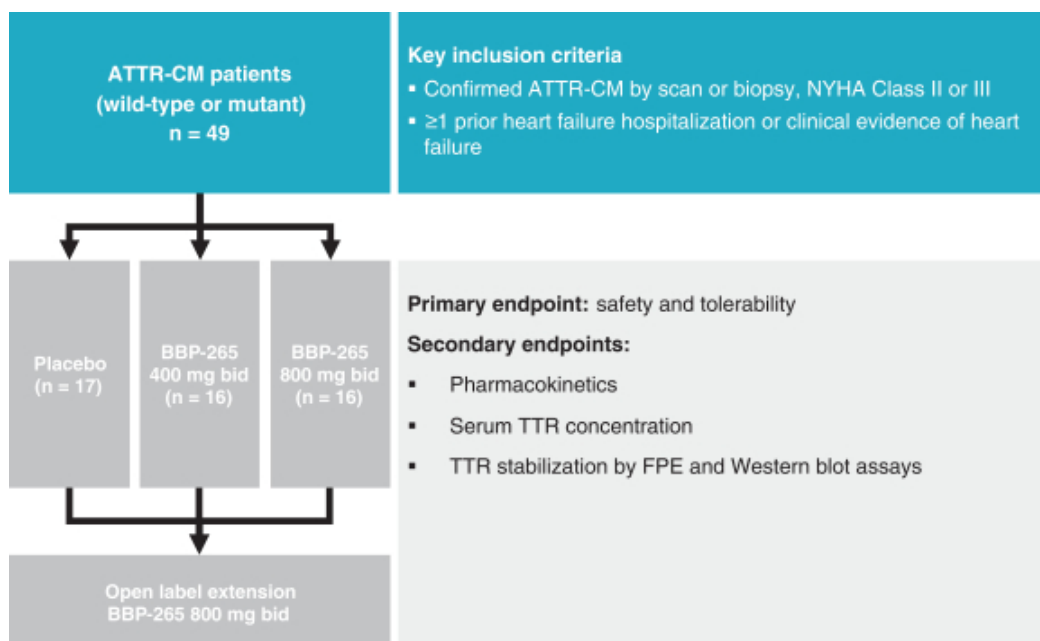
ATTR-CM patients
(wild-type or mutant)
n = 49

Key inclusion criteria
▪ Confirmed ATTR-CM by scan or biopsy, NYHA Class II or III
▪ ≥1 prior heart failure hospitalization or clinical evidence of heart failure

Placebo
(n = 17)

BBP-265
400 mg bid
(n = 16)

BBP-265
800 mg bid
(n = 16)

Primary endpoint: safety and tolerability

Secondary endpoints:
▪ Pharmacokinetics
▪ Serum TTR concentration
▪ TTR stabilization by FPE and Western blot assays

Open label extension
BBP-265 800 mg bid